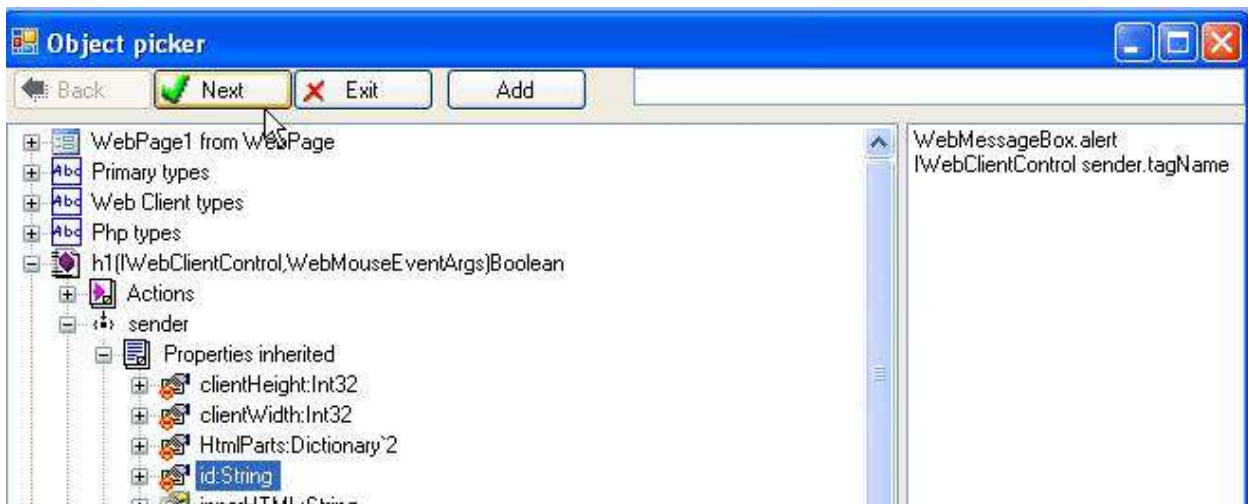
Object picker

Back
Next
Exit
Add

WebPage1 from WebPage
Primary types
Web Client types
Php types
h1(IWebClientControl,WebMouseEventArgs)Boolean
Actions
sender
Properties inherited
clientHeight:Int32
clientWidth:Int32
HtmlParts:Dictionary`2
id:String
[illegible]

WebMessageBox.alert
IWebClientControl sender.tagName